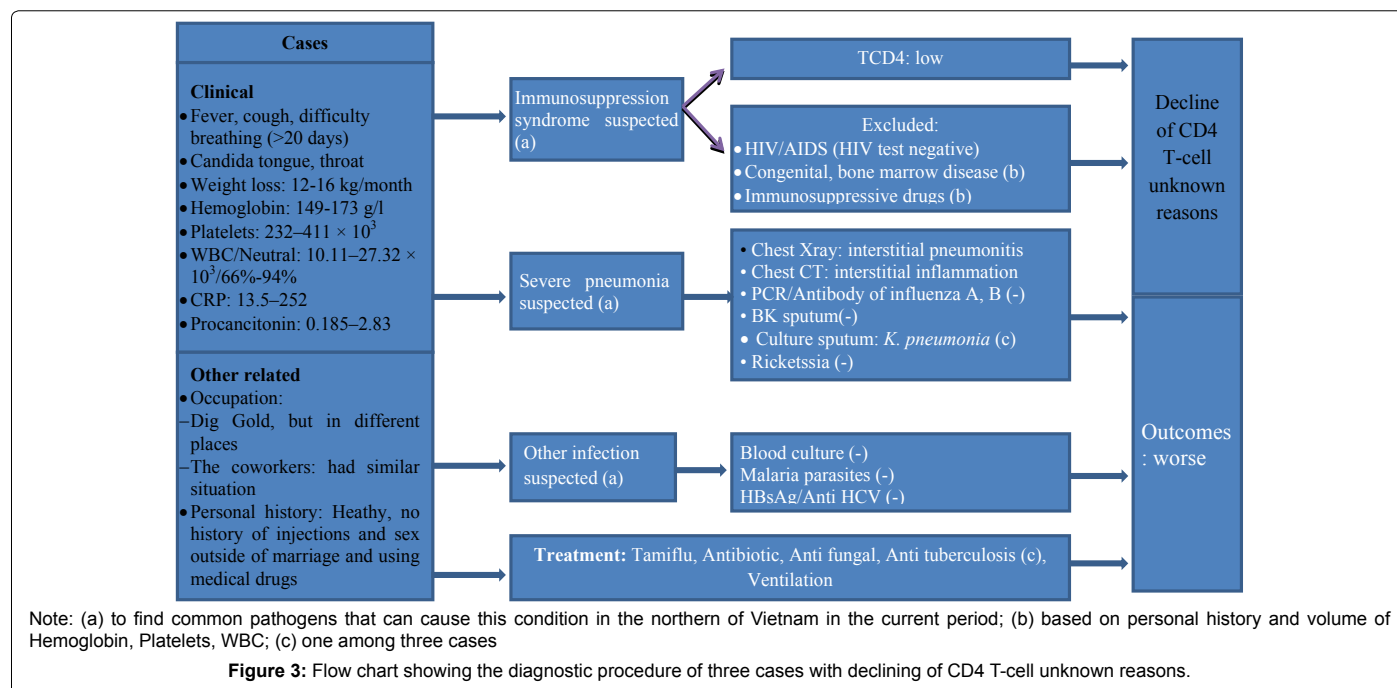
Cases

Clinical
• Fever, cough, difficulty breathing (>20 days)
• Candida tongue, throat
• Weight loss: 12-16 kg/month
• Hemoglobin: 149-173 g/l
• Platelets: 232–411 × $10^3$
• WBC/Neutral: 10.11–27.32 × $10^3$/66%-94%
• CRP: 13.5–252
• Procancitonin: 0.185–2.83

Other related
• Occupation:
–Dig Gold, but in different places
–The coworkers: had similar situation
• Personal history: Heathy, no history of injections and sex outside of marriage and using medical drugs

Immunosuppression syndrome suspected (a)

TCD4: low

Excluded:
• HIV/AIDS (HIV test negative)
• Congenital, bone marrow disease (b)
• Immunosuppressive drugs (b)

Severe pneumonia suspected (a)

• Chest Xray: interstitial pneumonitis
• Chest CT: interstitial inflammation
• PCR/Antibody of influenza A, B (-)
• BK sputum(-)
• Culture sputum: K. pneumonia (c)
• Ricketssia (-)

Other infection suspected (a)

Blood culture (-)
Malaria parasites (-)
HBsAg/Anti HCV (-)

Treatment: Tamiflu, Antibiotic, Anti fungal, Anti tuberculosis (c), Ventilation

Decline of CD4 T-cell unknown reasons

Outcomes : worse

Note: (a) to find common pathogens that can cause this condition in the northern of Vietnam in the current period; (b) based on personal history and volume of Hemoglobin, Platelets, WBC; (c) one among three cases

Figure 3: Flow chart showing the diagnostic procedure of three cases with declining of CD4 T-cell unknown reasons.